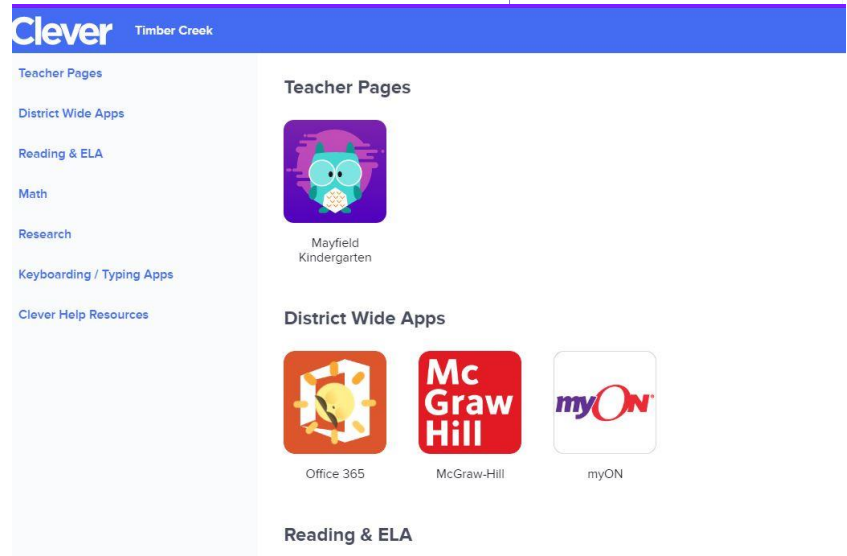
Clever Timber Creek

Teacher Pages

District Wide Apps

Reading & ELA

Math

Research

Keyboarding / Typing Apps

Clever Help Resources

Teacher Pages

Mayfield Kindergarten

District Wide Apps

Mc Graw Hill

myON

Office 365

McGraw-Hill

myON

Reading & ELA